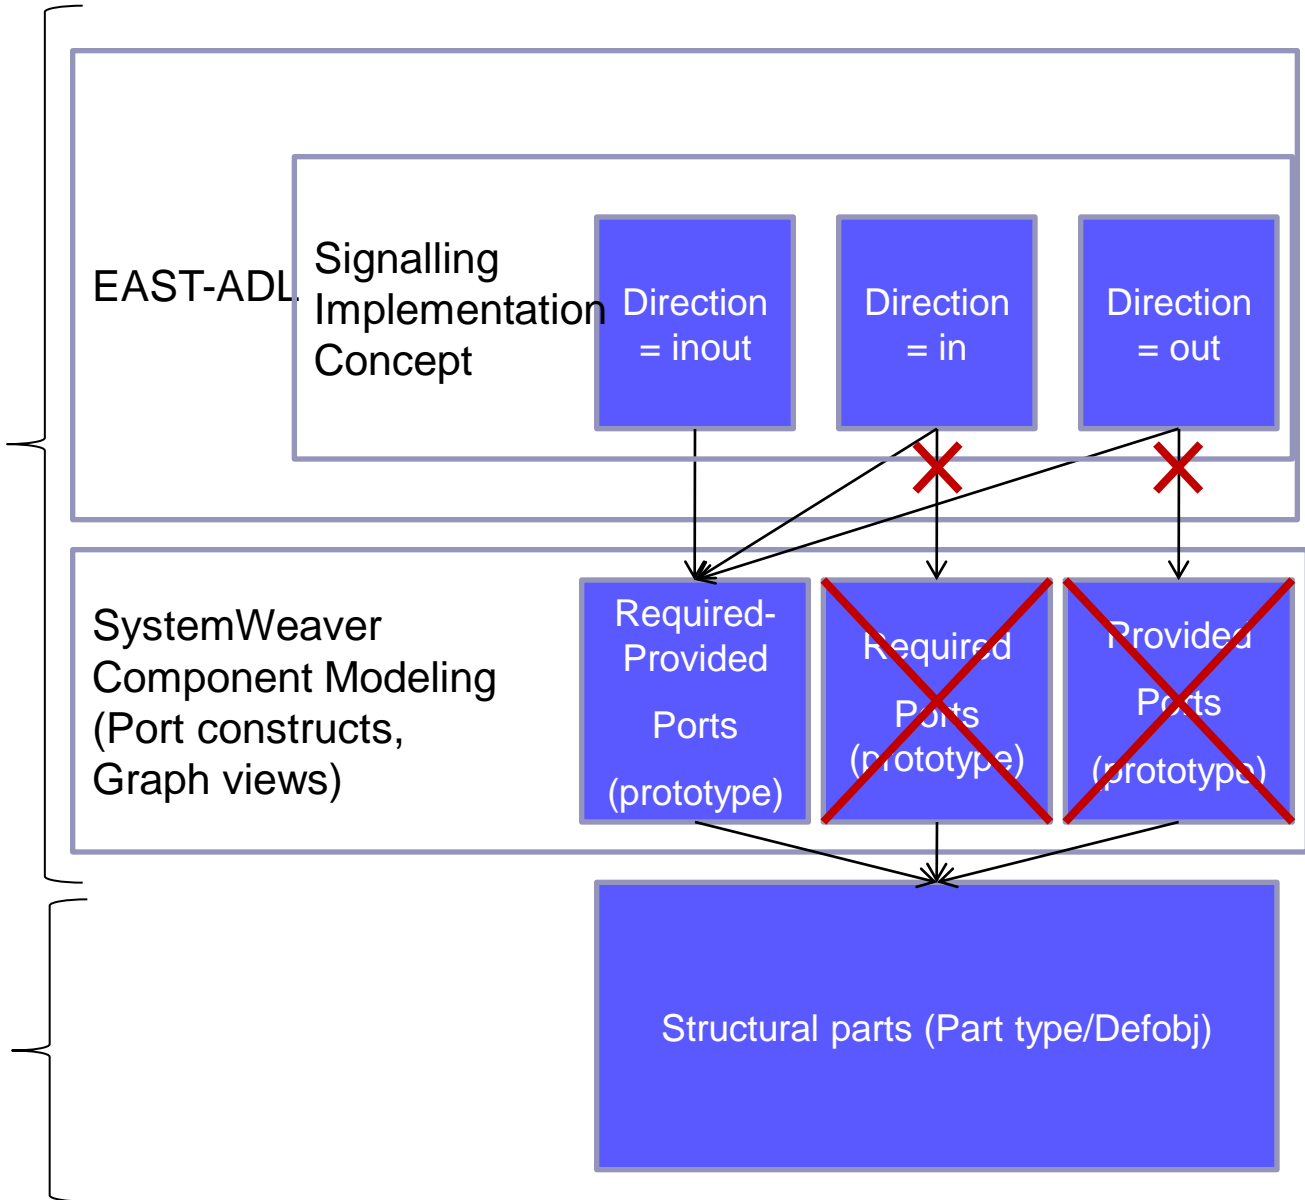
EAST-ADL

Signalling Implementation Concept

Direction = inout

Direction = in

Direction = out

SystemWeaver Component Modeling (Port constructs, Graph views)

Required-Provided Ports (prototype)

Required Ports (prototype)

Provided Ports (prototype)

Structural parts (Part type/Defobj)